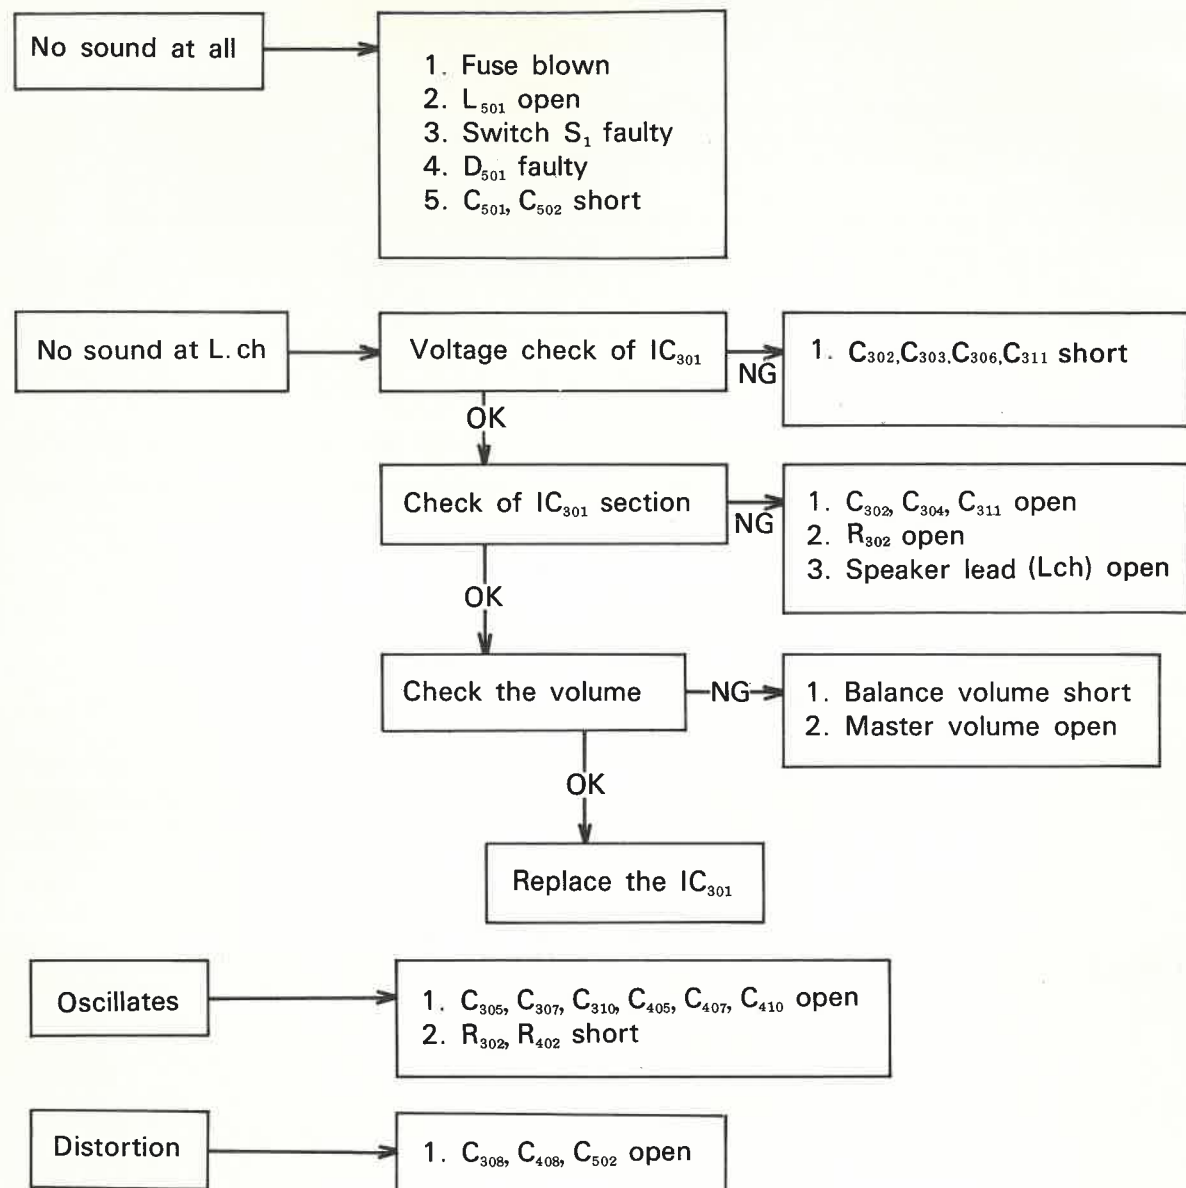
No sound at all

1. Fuse blown
2. $L_{501}$ open
3. Switch $S_1$ faulty
4. $D_{501}$ faulty
5. $C_{501}$, $C_{502}$ short

No sound at L. ch

Voltage check of $IC_{301}$

NG

1. $C_{302}$,$C_{303}$,$C_{306}$,$C_{311}$ short

OK

Check of $IC_{301}$ section

NG

1. $C_{302}$, $C_{304}$, $C_{311}$ open
2. $R_{302}$ open
3. Speaker lead (Lch) open

OK

Check the volume

NG

1. Balance volume short
2. Master volume open

OK

Replace the $IC_{301}$

Oscillates

1. $C_{305}$, $C_{307}$, $C_{310}$, $C_{405}$, $C_{407}$, $C_{410}$ open
2. $R_{302}$, $R_{402}$ short

Distortion

1. $C_{308}$, $C_{408}$, $C_{502}$ open